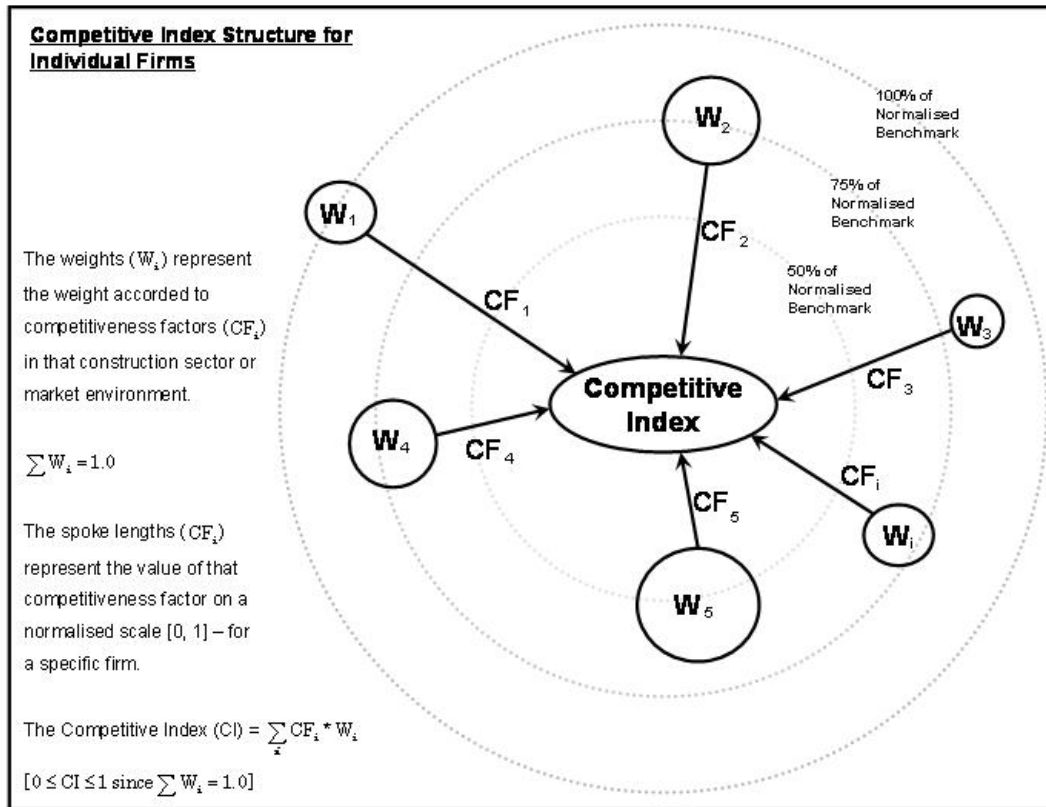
Competitive Index Structure for Individual Firms

The weights ($W_i$) represent the weight accorded to competitiveness factors ($CF_i$) in that construction sector or market environment.

$\sum W_i = 1.0$

The spoke lengths ($CF_i$) represent the value of that competitiveness factor on a normalised scale [0, 1] – for a specific firm.

The Competitive Index (CI) = $\sum_i CF_i * W_i$

$[0 \leq CI \leq 1 \text{ since } \sum W_i = 1.0]$

$W_2$

100% of Normalised Benchmark

$W_1$

75% of Normalised Benchmark

$CF_2$

50% of Normalised Benchmark

$CF_1$

$W_3$

Competitive Index

$CF_3$

$W_4$

$CF_4$

$CF_i$

$CF_5$

$W_i$

$W_5$